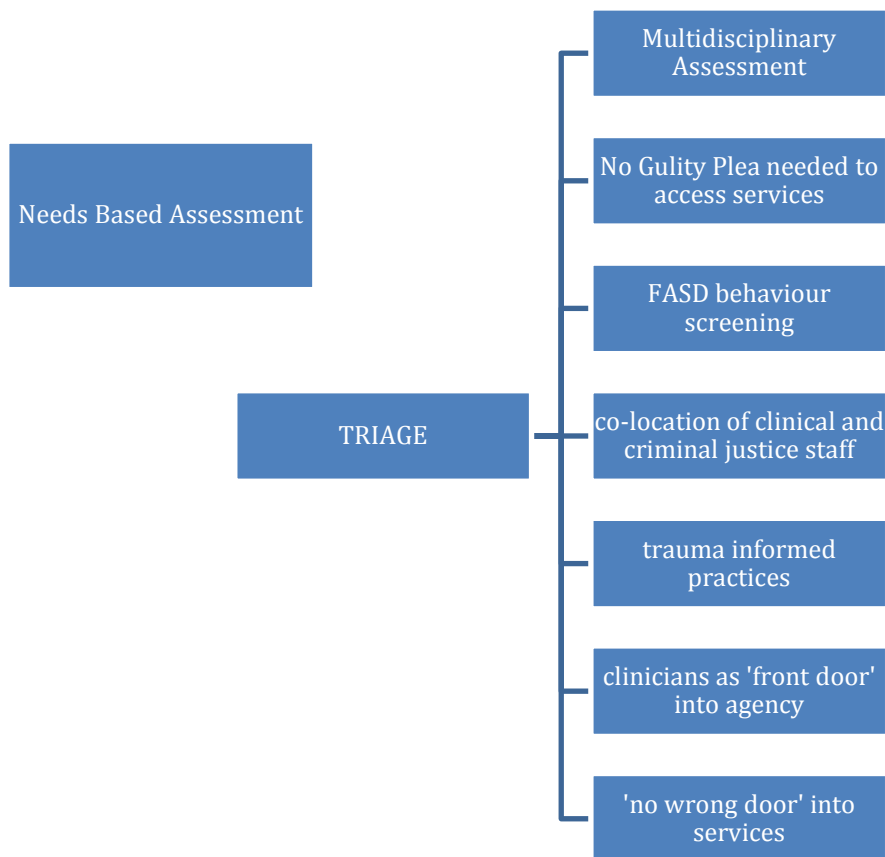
Needs Based Assessment

TRIAGE

Multidisciplinary Assessment

No Gulity Plea needed to access services

FASD behaviour screening

co-location of clinical and criminal justice staff

trauma informed practices

clinicians as 'front door' into agency

'no wrong door' into services